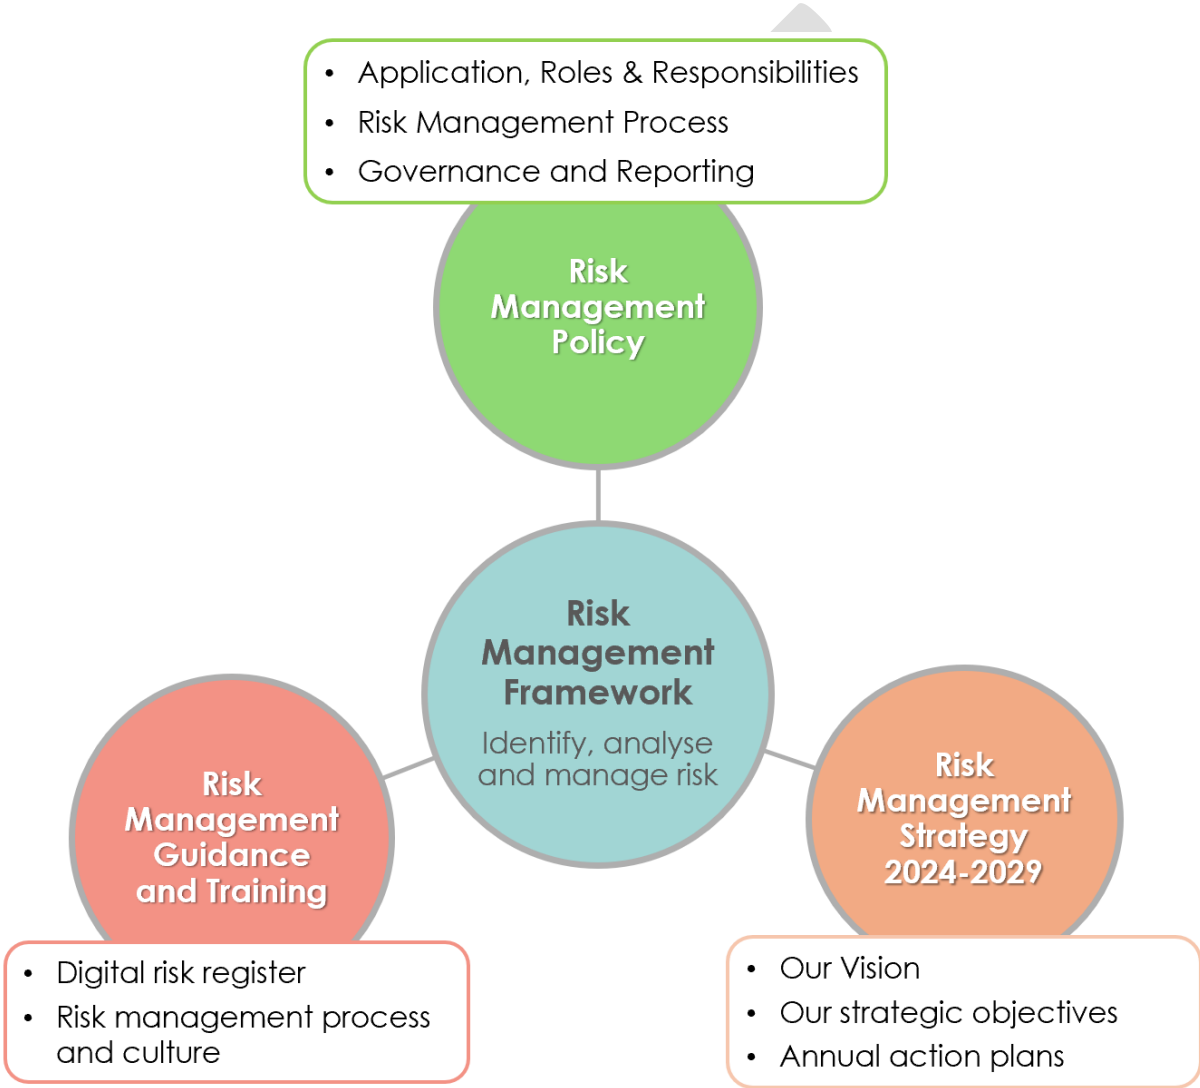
- Application, Roles & Responsibilities
- Risk Management Process
- Governance and Reporting

Risk Management Policy

Risk Management Framework

Identify, analyse and manage risk

Risk Management Guidance and Training

Risk Management Strategy 2024-2029

- Digital risk register
- Risk management process and culture

- Our Vision
- Our strategic objectives
- Annual action plans